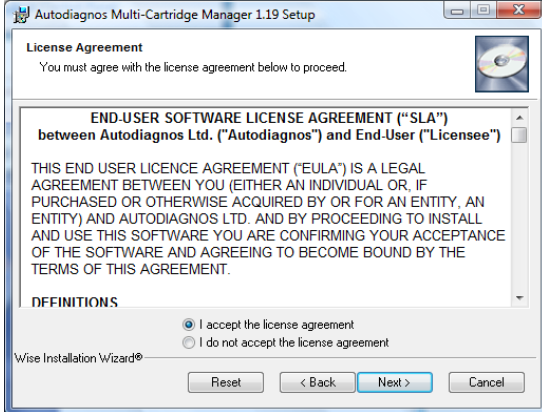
Autodiagnos Multi-Cartridge Manager 1.19 Setup

License Agreement
You must agree with the license agreement below to proceed.

END-USER SOFTWARE LICENSE AGREEMENT (“SLA”)
between Autodiagnos Ltd. ("Autodiagnos") and End-User ("Licensee")

THIS END USER LICENCE AGREEMENT (“EULA”) IS A LEGAL AGREEMENT BETWEEN YOU (EITHER AN INDIVIDUAL OR, IF PURCHASED OR OTHERWISE ACQUIRED BY OR FOR AN ENTITY, AN ENTITY) AND AUTODIAGNOS LTD. AND BY PROCEEDING TO INSTALL AND USE THIS SOFTWARE YOU ARE CONFIRMING YOUR ACCEPTANCE OF THE SOFTWARE AND AGREEING TO BECOME BOUND BY THE TERMS OF THIS AGREEMENT.

DEFINITIONS

I accept the license agreement
I do not accept the license agreement

Wise Installation Wizard®

Reset
< Back
Next >
Cancel